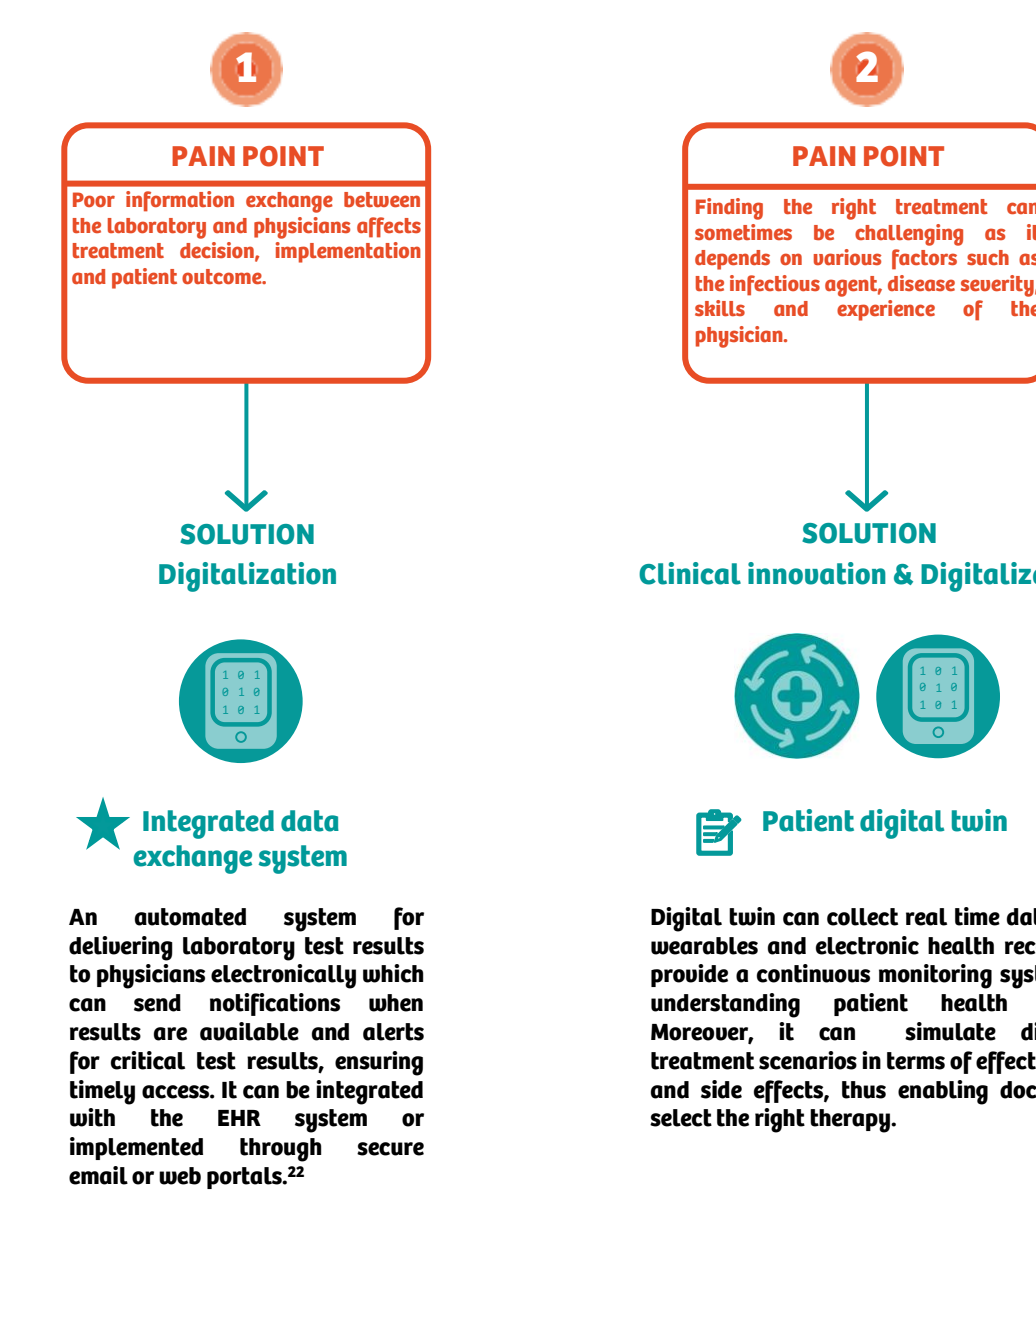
1

PAIN POINT

Poor information exchange between the laboratory and physicians affects treatment decision, implementation and patient outcome.

SOLUTION
Digitalization

1 0 1
0 1 0
1 0 1

Integrated data exchange system

An automated system for delivering laboratory test results to physicians electronically which can send notifications when results are available and alerts for critical test results, ensuring timely access. It can be integrated with the EHR system or implemented through secure email or web portals.$^{22}$

2

PAIN POINT

Finding the right treatment can sometimes be challenging as it depends on various factors such as the infectious agent, disease severity, skills and experience of the physician.

SOLUTION
Clinical innovation & Digitaliz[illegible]

1 0 1
0 1 0
1 0 1

Patient digital twin

Digital twin can collect real time da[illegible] wearables and electronic health rec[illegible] provide a continuous monitoring sys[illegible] understanding patient health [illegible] Moreover, it can simulate di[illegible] treatment scenarios in terms of effect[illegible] and side effects, thus enabling doc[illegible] select the right therapy.